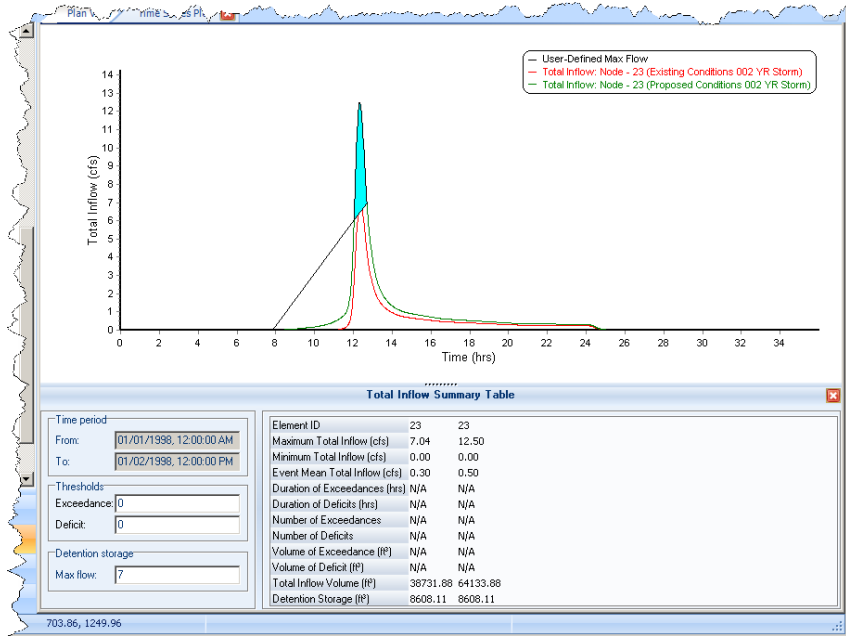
Plan Time Series Pl

User-Defined Max Flow
Total Inflow: Node - 23 (Existing Conditions 002 YR Storm)
Total Inflow: Node - 23 (Proposed Conditions 002 YR Storm)

Total Inflow (cfs)

0
1
2
3
4
5
6
7
8
9
10
11
12
13
14

0 2 4 6 8 10 12 14 16 18 20 22 24 26 28 30 32 34

Time (hrs)

Total Inflow Summary Table

Time period
From: 01/01/1998, 12:00:00 AM
To: 01/02/1998, 12:00:00 PM

Thresholds
Exceedance: 0
Deficit: 0

Detention storage
Max flow: 7

| Element ID | 23 | 23 |
|---|---|---|
| Maximum Total Inflow (cfs) | 7.04 | 12.50 |
| Minimum Total Inflow (cfs) | 0.00 | 0.00 |
| Event Mean Total Inflow (cfs) | 0.30 | 0.50 |
| Duration of Exceedances (hrs) | N/A | N/A |
| Duration of Deficits (hrs) | N/A | N/A |
| Number of Exceedances | N/A | N/A |
| Number of Deficits | N/A | N/A |
| Volume of Exceedance (ft³) | N/A | N/A |
| Volume of Deficit (ft³) | N/A | N/A |
| Total Inflow Volume (ft³) | 38731.88 | 64133.88 |
| Detention Storage (ft³) | 8608.11 | 8608.11 |

703.86, 1249.96